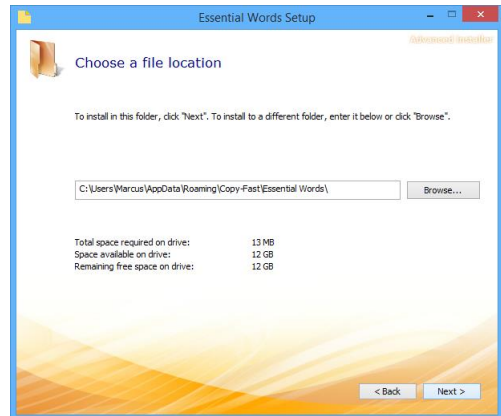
Essential Words Setup

Advanced Installer

Choose a file location

To install in this folder, click "Next". To install to a different folder, enter it below or click "Browse".

C:\Users\Marcus\AppData\Roaming\Copy-Fast\Essential Words\

Browse...

| Total space required on drive: | 13 MB |
|---|---|
| Space available on drive: | 12 GB |
| Remaining free space on drive: | 12 GB |

< Back

Next >